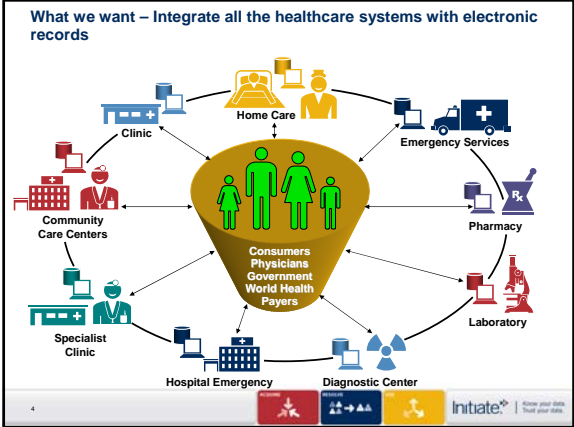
What we want – Integrate all the healthcare systems with electronic records

Home Care

Clinic

Emergency Services

Community Care Centers

Pharmacy

Consumers
Physicians
Government
World Health
Payers

Laboratory

Specialist Clinic

Hospital Emergency

Diagnostic Center

4

Initiate | Know your data. Trust your data.